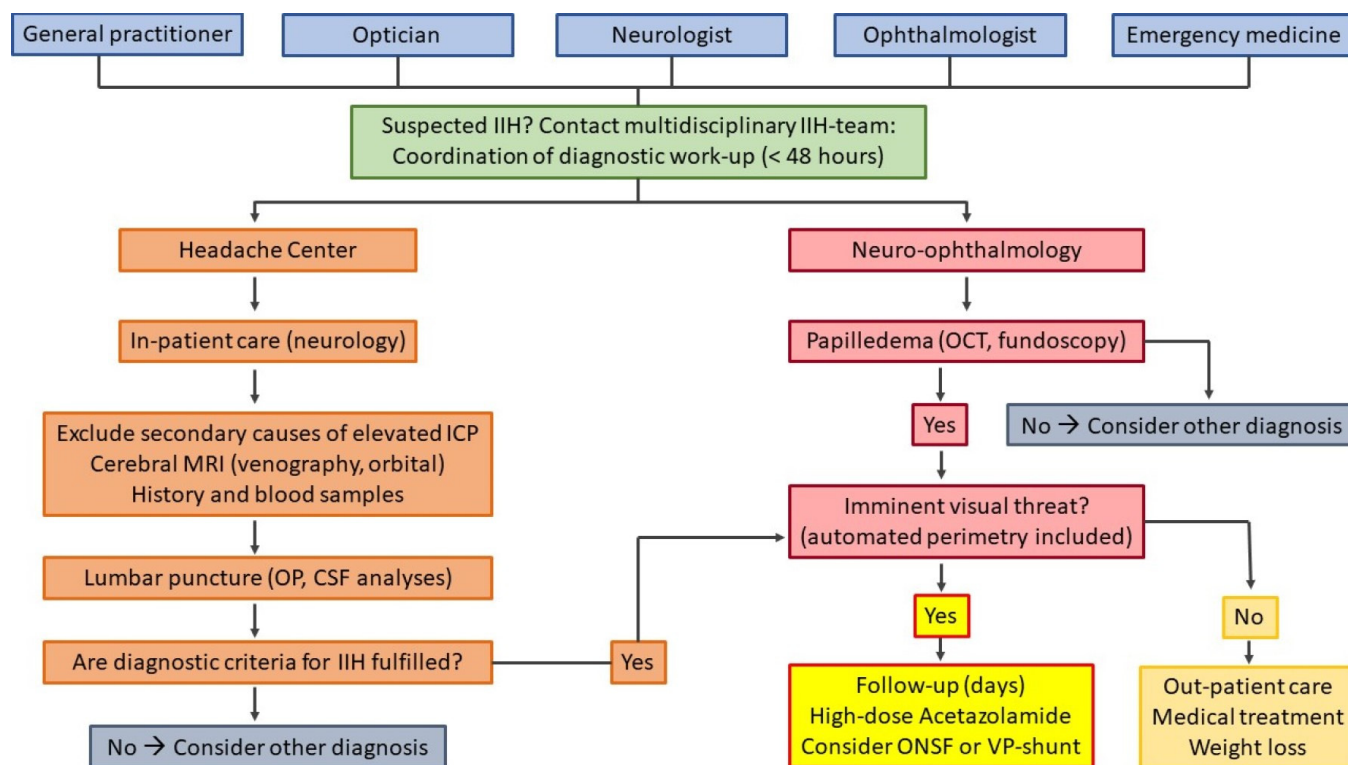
General practitioner

Optician

Neurologist

Ophthalmologist

Emergency medicine

Suspected IIH? Contact multidisciplinary IIH-team: Coordination of diagnostic work-up (< 48 hours)

Headache Center

In-patient care (neurology)

Exclude secondary causes of elevated ICP
Cerebral MRI (venography, orbital)
History and blood samples

Lumbar puncture (OP, CSF analyses)

Are diagnostic criteria for IIH fulfilled?

Yes

No → Consider other diagnosis

Neuro-ophthalmology

Papilledema (OCT, fundoscopy)

Yes

No → Consider other diagnosis

Imminent visual threat? (automated perimetry included)

Yes

No

Follow-up (days)
High-dose Acetazolamide
Consider ONSF or VP-shunt

Out-patient care
Medical treatment
Weight loss